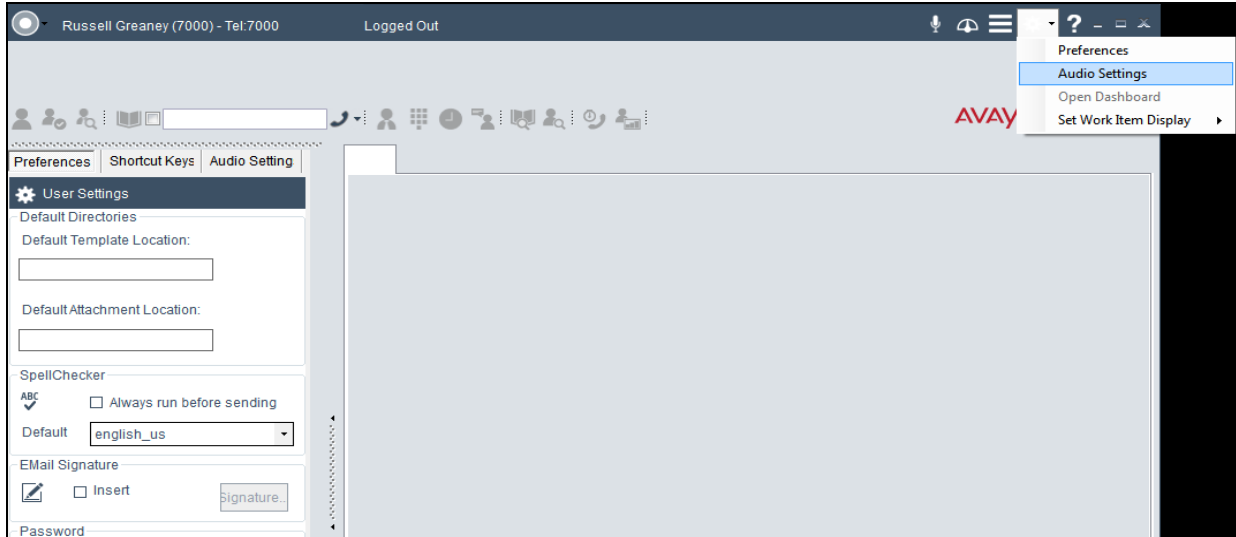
Russell Greaney (7000) - Tel:7000

Logged Out

Preferences
Audio Settings
Open Dashboard
Set Work Item Display

AVAY

Preferences | Shortcut Keys | Audio Setting

User Settings

Default Directories

Default Template Location:

Default Attachment Location:

SpellChecker

ABC

Always run before sending

Default english_us

EMail Signature

Insert

Signature...

Password